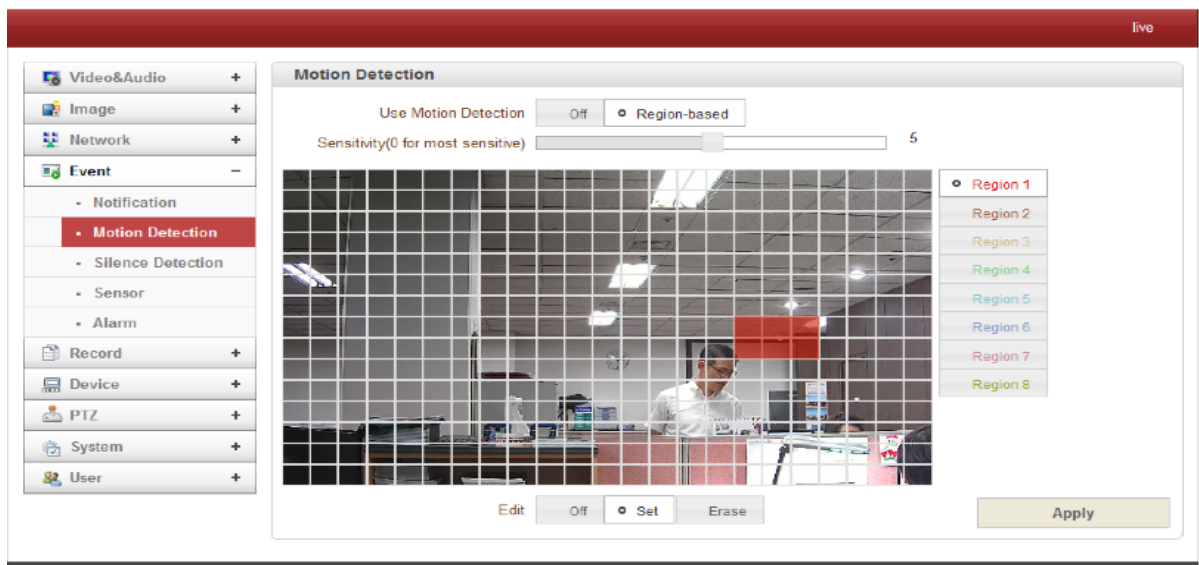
live

Video&Audio +
Image +
Network +
Event −
- Notification
- Motion Detection
- Silence Detection
- Sensor
- Alarm
Record +
Device +
PTZ +
System +
User +

Motion Detection

Use Motion Detection Off Region-based

Sensitivity(0 for most sensitive) 5

Region 1
Region 2
Region 3
Region 4
Region 5
Region 6
Region 7
Region 8

Edit Off Set Erase

Apply